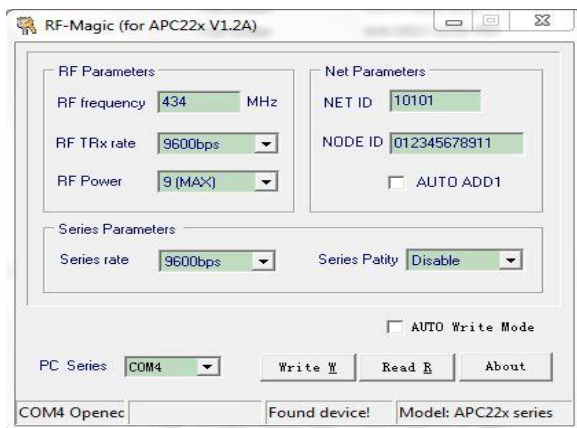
RF-Magic (for APC22x V1.2A)

RF Parameters

RF frequency 434 MHz

RF TRx rate 9600bps

RF Power 9 (MAX)

Net Parameters

NET ID 10101

NODE ID 012345678911

AUTO ADD1

Series Parameters

Series rate 9600bps

Series Patity Disable

AUTO Write Mode

PC Series COM4

Write W

Read R

About

COM4 Openec

Found device!

Model: APC22x series